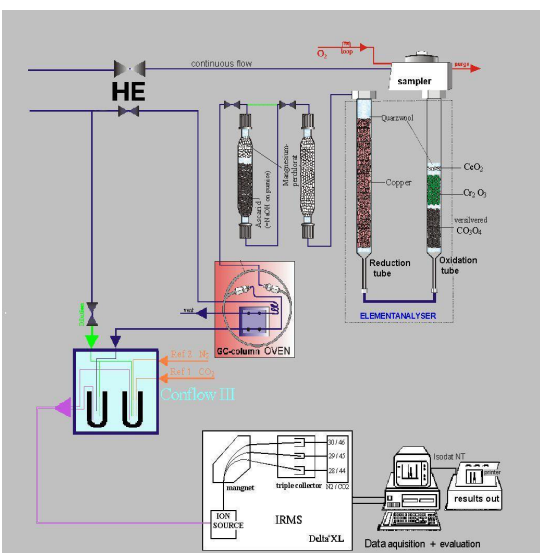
continuous flow

$O_2$

ml loop

purge

sampler

HE

Ascarit (+H₂O) abs.

Magnesium-perchlorat

Quarzwool

Copper

CeO₂

Cr₂ O₃

versilvered CO₃O₄

Reduction tube

Oxidation tube

ELEMENTANALYSER

vent

GC-column OVEN

Ref 2 N₂

Ref 1 CO₂

Conflow III

30 / 46

29 / 45

28 / 44

N2 / CO2

triple collector

magnet

ION SOURCE

IRMS

Delta^{plus}XL

Isodat NT

printer

results out

Data aquisition + evaluation